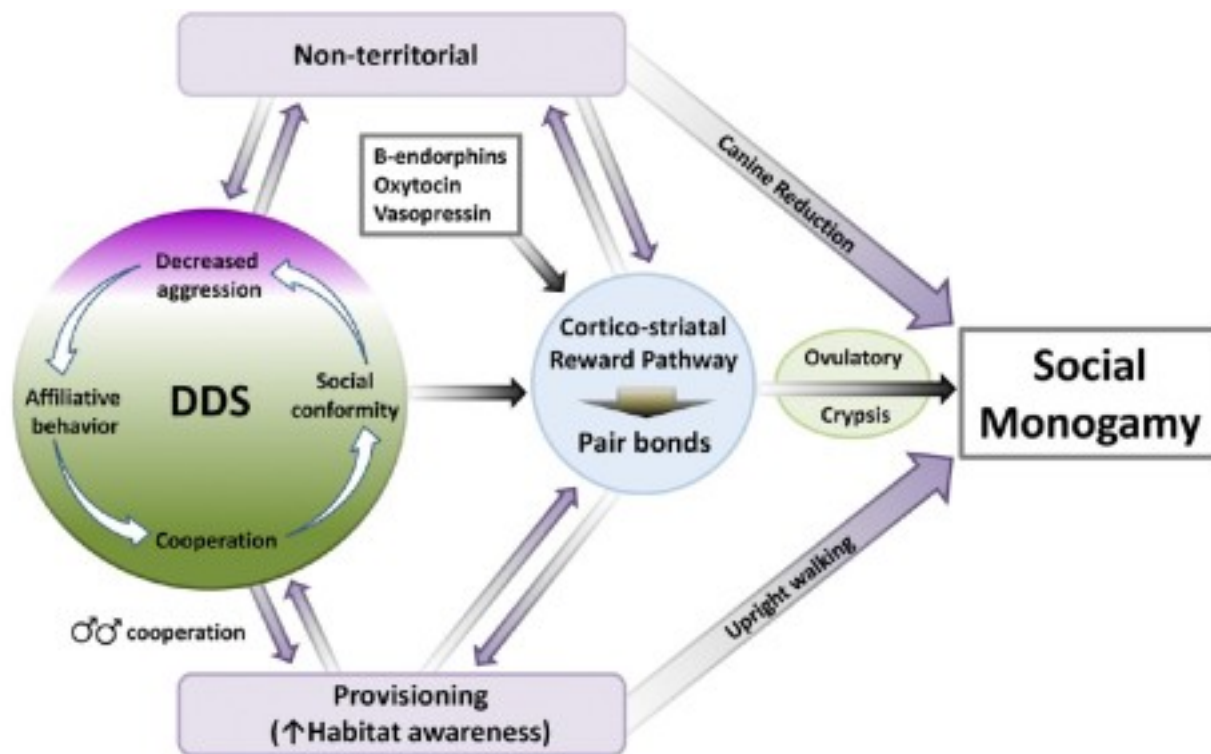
Non-territorial

B-endorphins
Oxytocin
Vasopressin

Canine Reduction

Decreased aggression

Affiliative behavior

DDS

Social conformity

Cooperation

Cortico-striatal Reward Pathway

Pair bonds

Ovulatory

Crypsis

Social Monogamy

Upright walking

♂♂ cooperation

Provisioning
(↑Habitat awareness)